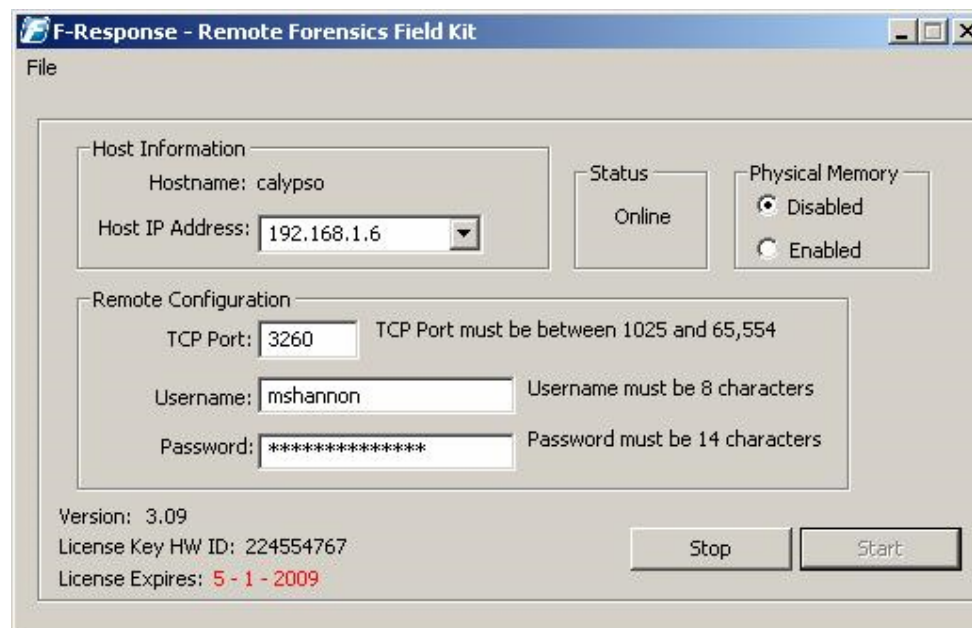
F-Response - Remote Forensics Field Kit

File

Host Information

Hostname: calypso

Host IP Address: 192.168.1.6

Status

Online

Physical Memory

Disabled

Enabled

Remote Configuration

TCP Port: 3260

TCP Port must be between 1025 and 65,554

Username: mshannon

Username must be 8 characters

Password: **************

Password must be 14 characters

Version: 3.09

License Key HW ID: 224554767

License Expires: 5 - 1 - 2009

Stop

Start